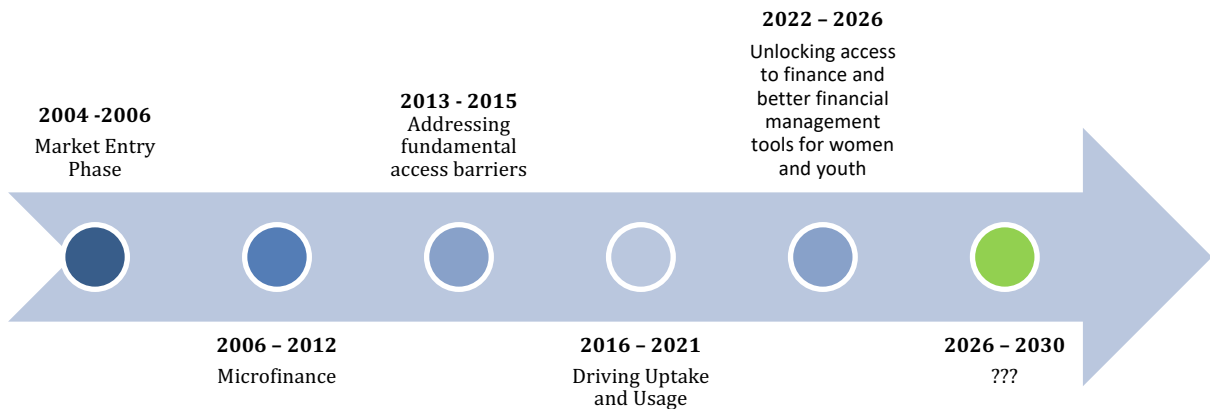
2004 -2006
Market Entry Phase

2006 – 2012
Microfinance

2013 - 2015
Addressing fundamental access barriers

2016 – 2021
Driving Uptake and Usage

2022 – 2026
Unlocking access to finance and better financial management tools for women and youth

2026 – 2030
???